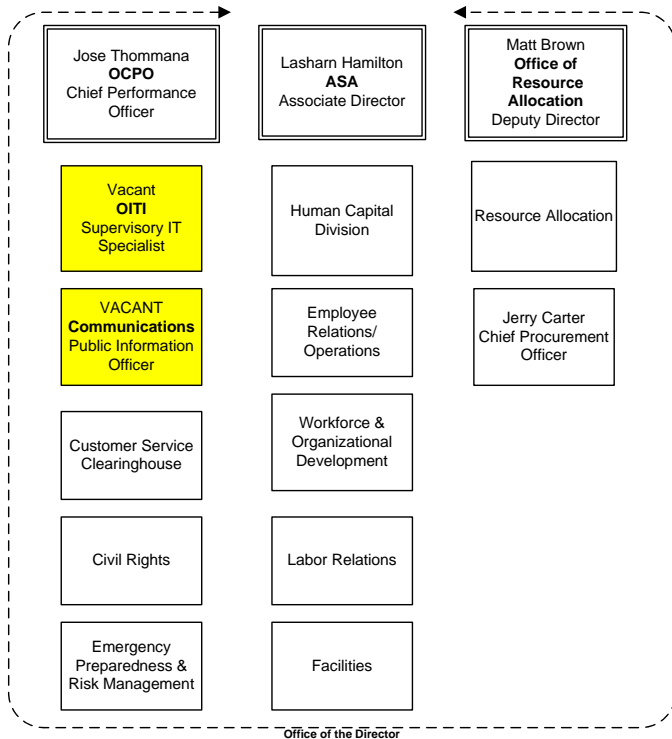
Jose Thommana
**OCPO**
Chief Performance Officer

Lasharn Hamilton
**ASA**
Associate Director

Matt Brown
**Office of Resource Allocation**
Deputy Director

Vacant
**OITI**
Supervisory IT Specialist

VACANT
**Communications**
Public Information Officer

Customer Service Clearinghouse

Civil Rights

Emergency Preparedness & Risk Management

Human Capital Division

Employee Relations/ Operations

Workforce & Organizational Development

Labor Relations

Facilities

Resource Allocation

Jerry Carter
Chief Procurement Officer

**Office of the Director**